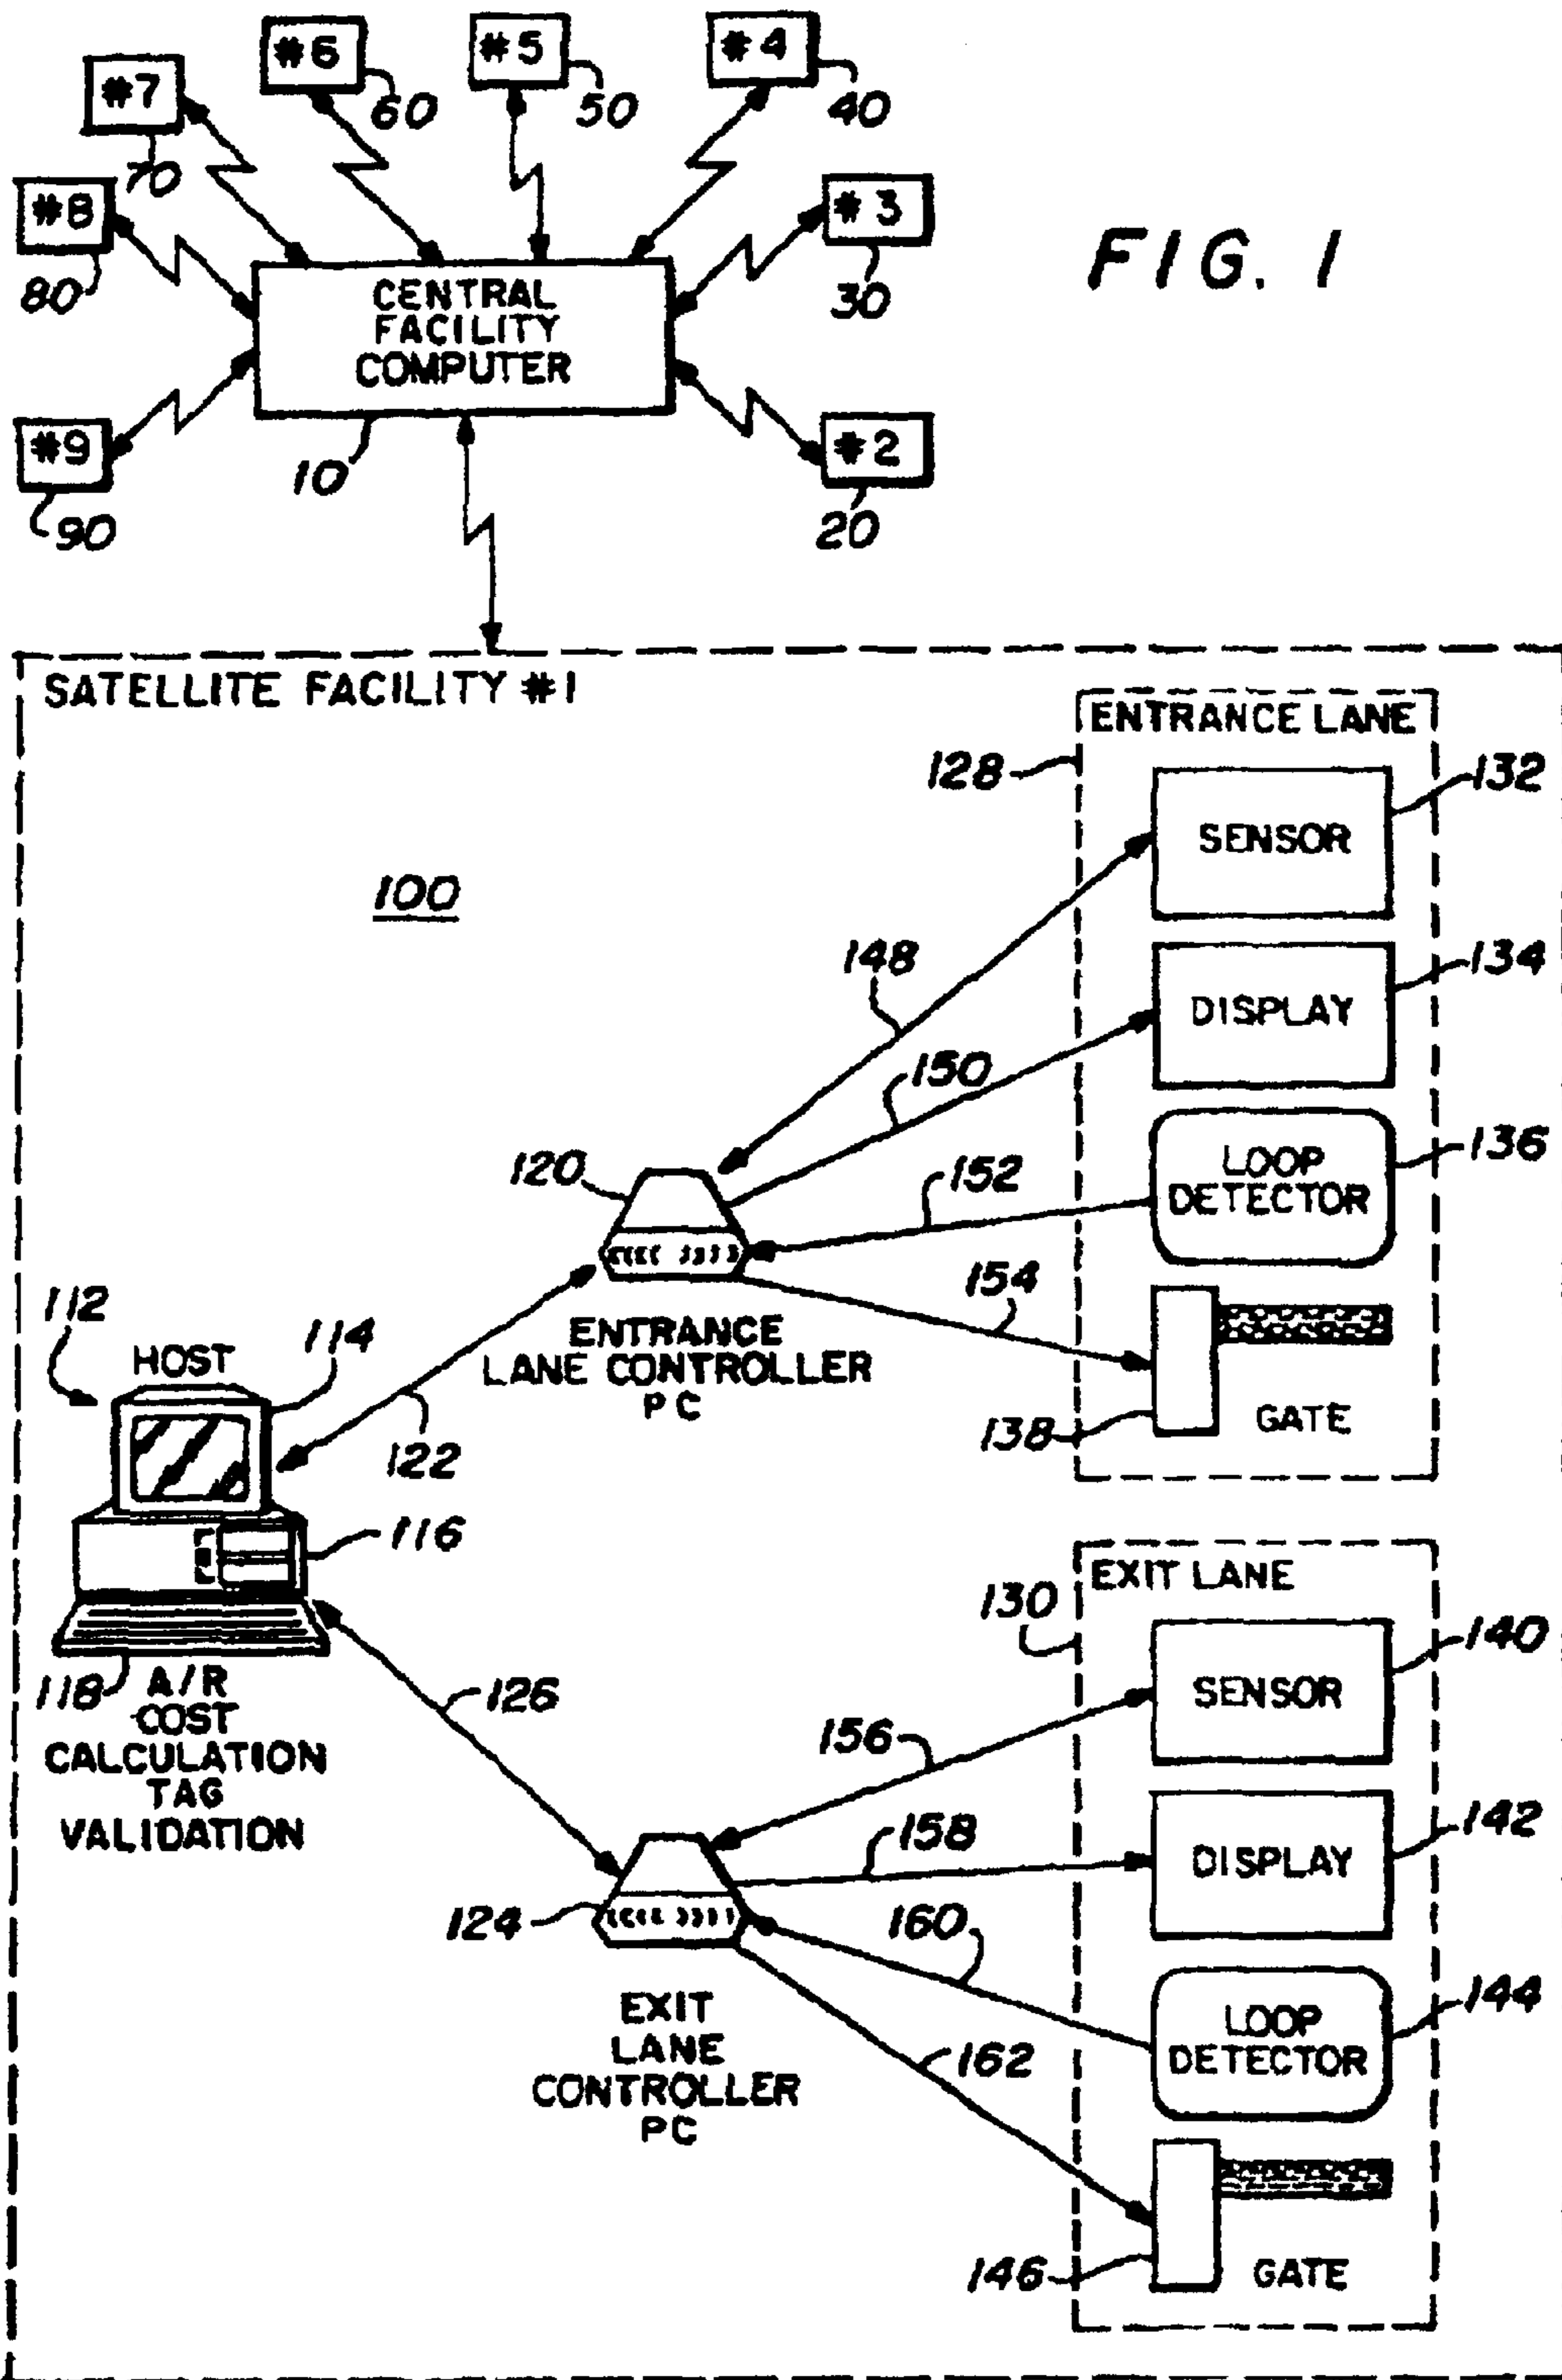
#6
60
#5
50
#4
40
#7
70
#8
80
#3
30
FIG. 1
CENTRAL FACILITY COMPUTER
10
#9
90
#2
20
SATELLITE FACILITY #1
ENTRANCE LANE
128
132
SENSOR
100
148
134
DISPLAY
150
136
LOOP DETECTOR
120
152
154
112
HOST
114
ENTRANCE LANE CONTROLLER PC
122
GATE
138
116
EXIT LANE
130
140
SENSOR
118
A/R COST CALCULATION TAG VALIDATION
126
156
158
142
DISPLAY
124
160
144
LOOP DETECTOR
EXIT LANE CONTROLLER PC
162
GATE
146